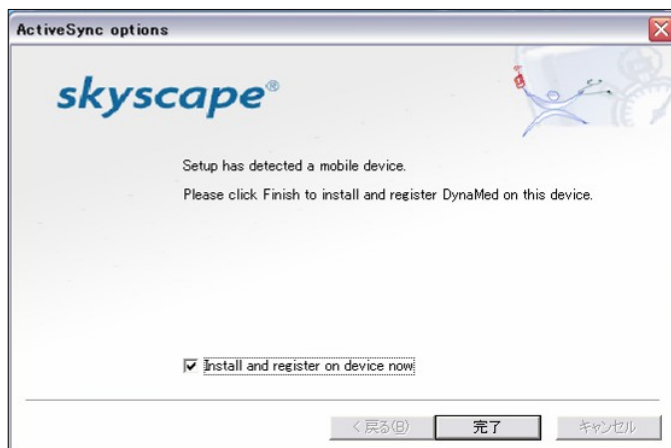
ActiveSync options

skyscape®

Setup has detected a mobile device.

Please click Finish to install and register DynaMed on this device.

Install and register on device now

< 戻る(B)

完了

キャンセル